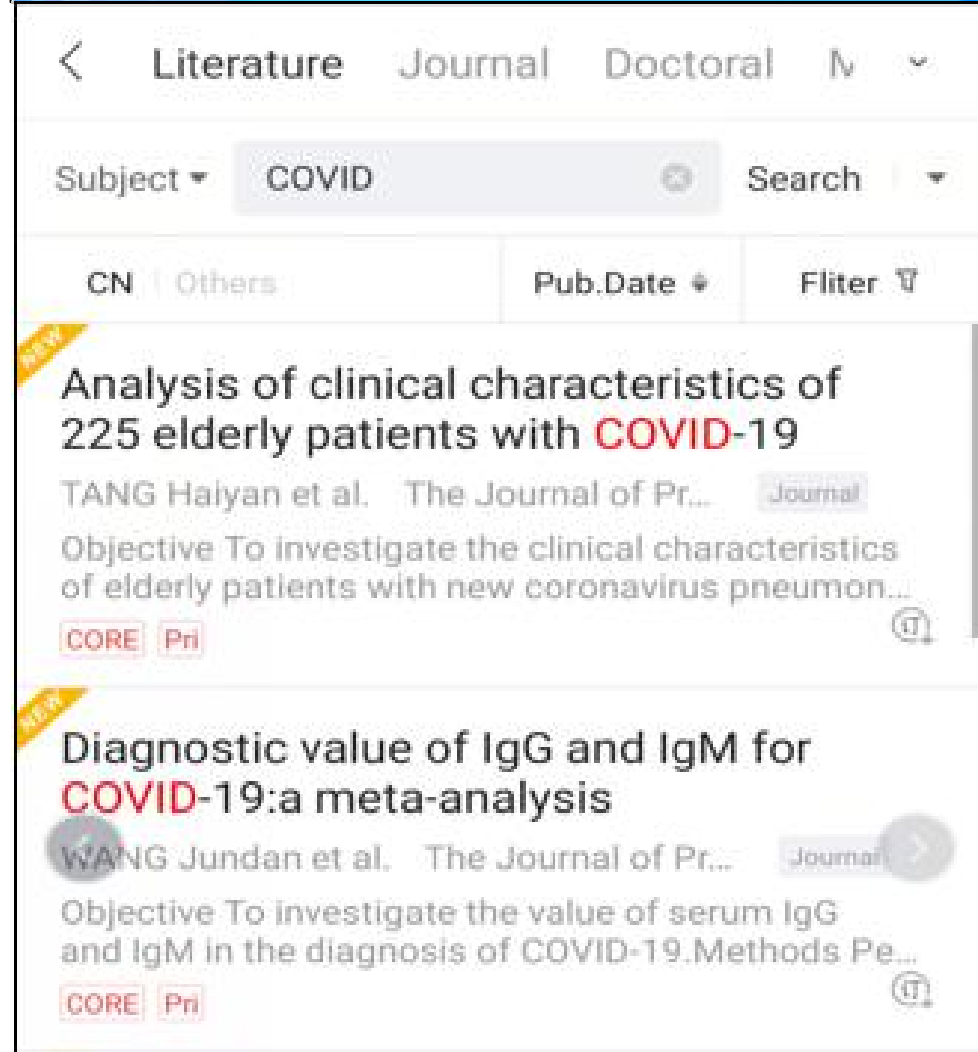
< Literature Journal Doctoral M

Subject COVID Search

CN Others Pub.Date Fliter

NEW
Analysis of clinical characteristics of 225 elderly patients with COVID-19

TANG Haiyan et al. The Journal of Pr... Journal

Objective To investigate the clinical characteristics of elderly patients with new coronavirus pneumon...

CORE Pri

NEW
Diagnostic value of IgG and IgM for COVID-19:a meta-analysis

WANG Jundan et al. The Journal of Pr... Journal

Objective To investigate the value of serum IgG and IgM in the diagnosis of COVID-19.Methods Pe...

CORE Pri